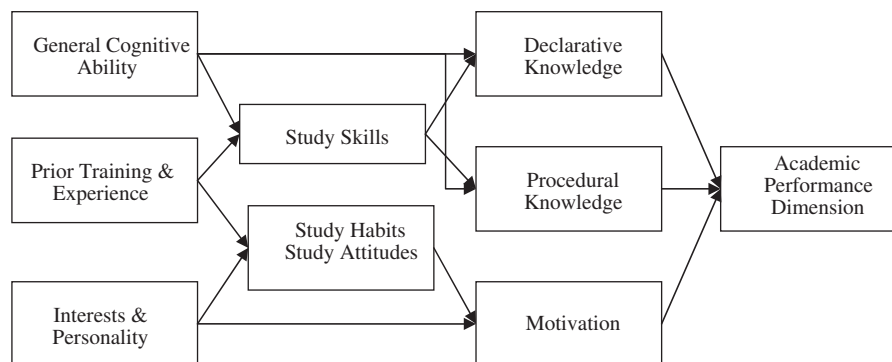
General Cognitive Ability

Prior Training & Experience

Interests & Personality

Study Skills

Study Habits
Study Attitudes

Declarative Knowledge

Procedural Knowledge

Motivation

Academic Performance Dimension